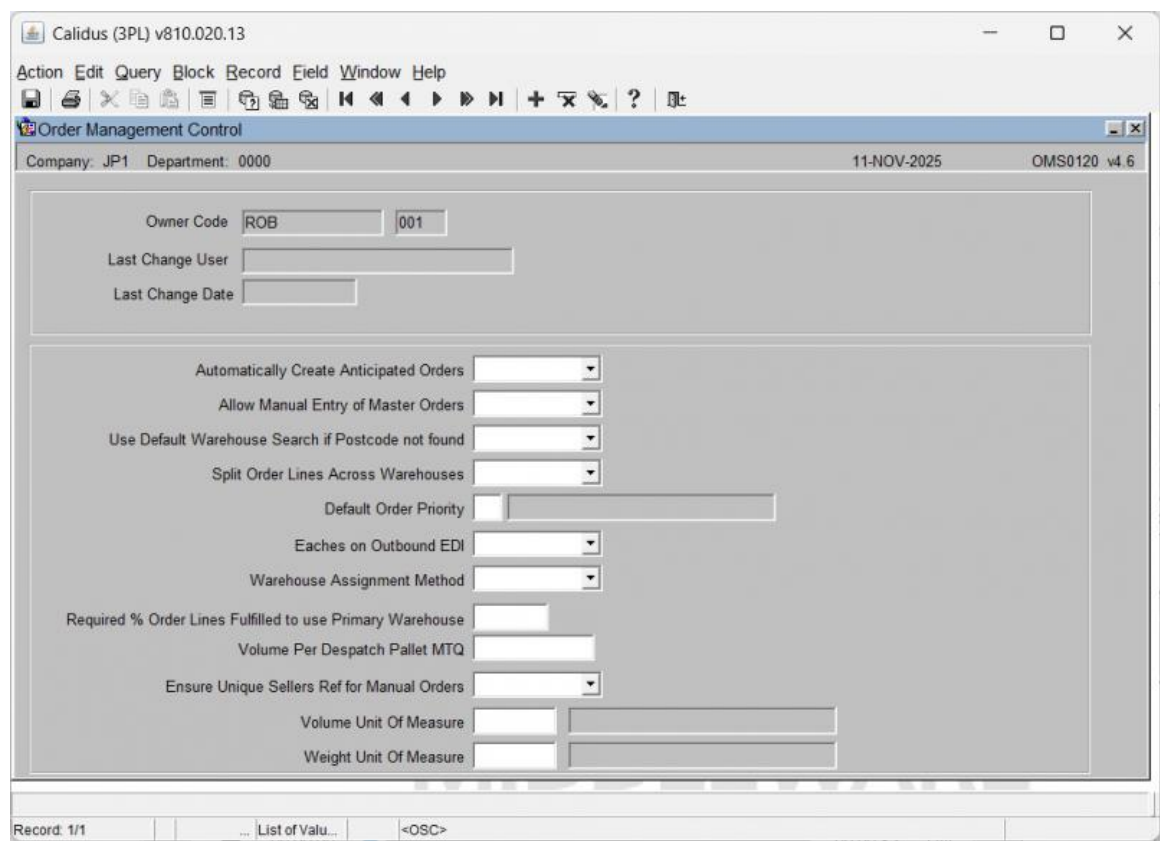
Calidus (3PL) v810.020.13

Action Edit Query Block Record Field Window Help

Order Management Control

Company: JP1 Department: 0000 11-NOV-2025 OMS0120 v4.6

Owner Code ROB 001
Last Change User
Last Change Date

Automatically Create Anticipated Orders
Allow Manual Entry of Master Orders
Use Default Warehouse Search if Postcode not found
Split Order Lines Across Warehouses
Default Order Priority
Eaches on Outbound EDI
Warehouse Assignment Method
Required % Order Lines Fulfilled to use Primary Warehouse
Volume Per Despatch Pallet MTQ
Ensure Unique Sellers Ref for Manual Orders
Volume Unit Of Measure
Weight Unit Of Measure

Record: 1/1 ... List of Valu... <OSC>